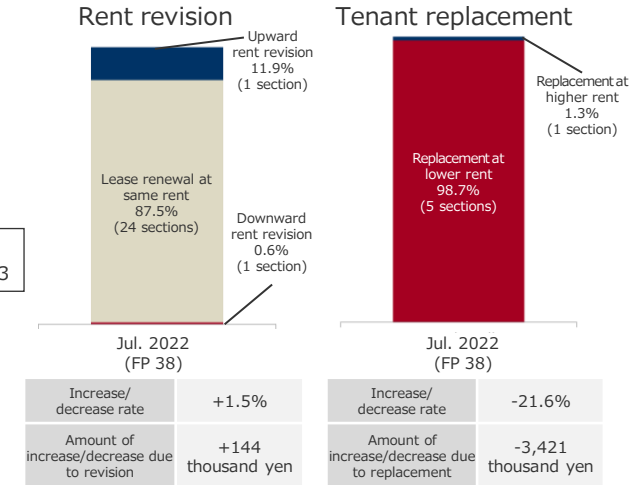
Rent revision

Upward rent revision 11.9% (1 section)

Lease renewal at same rent 87.5% (24 sections)

Downward rent revision 0.6% (1 section)

3

Jul. 2022 (FP 38)

| Increase/ decrease rate | +1.5% |
|---|---|
| Amount of increase/decrease due to revision | +144 thousand yen |

Tenant replacement

Replacement at higher rent 1.3% (1 section)

Replacement at lower rent 98.7% (5 sections)

Jul. 2022 (FP 38)

| Increase/ decrease rate | -21.6% |
|---|---|
| Amount of increase/decrease due to replacement | -3,421 thousand yen |